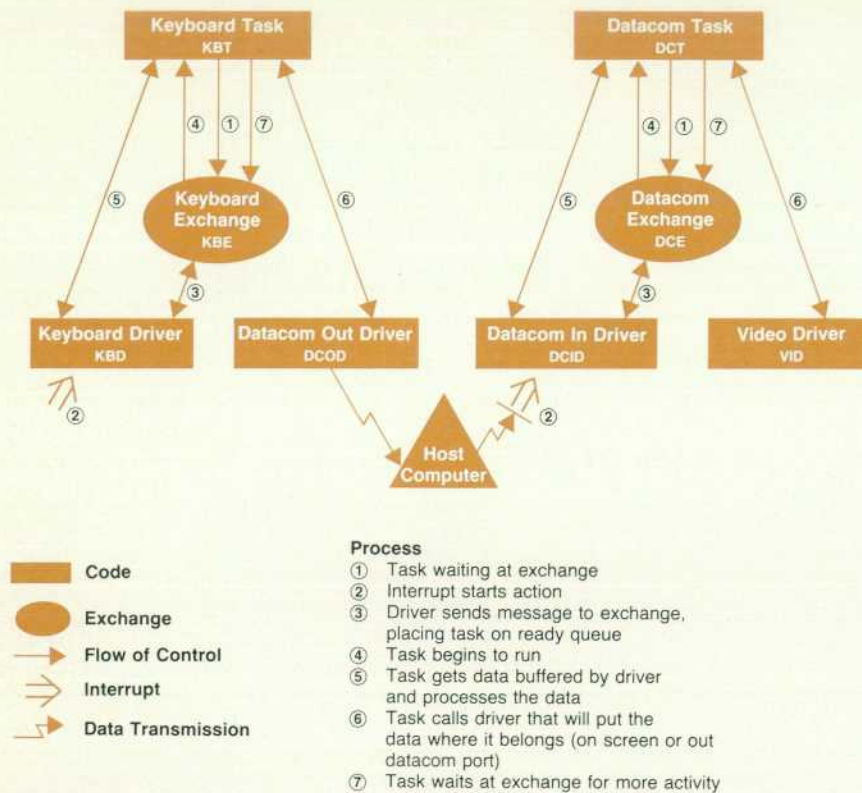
Keyboard Task
KBT

④ ① ⑦

⑤

Keyboard Exchange
KBE

⑥

③

Keyboard Driver
KBD

②

Datacom Out Driver
DCOD

Datacom Task
DCT

④ ① ⑦

⑤

Datacom Exchange
DCE

⑥

③

Datacom In Driver
DCID

②

Video Driver
VID

Host Computer

Code

Exchange

Flow of Control

Interrupt

Data Transmission

Process
① Task waiting at exchange
② Interrupt starts action
③ Driver sends message to exchange, placing task on ready queue
④ Task begins to run
⑤ Task gets data buffered by driver and processes the data
⑥ Task calls driver that will put the data where it belongs (on screen or out datacom port)
⑦ Task waits at exchange for more activity